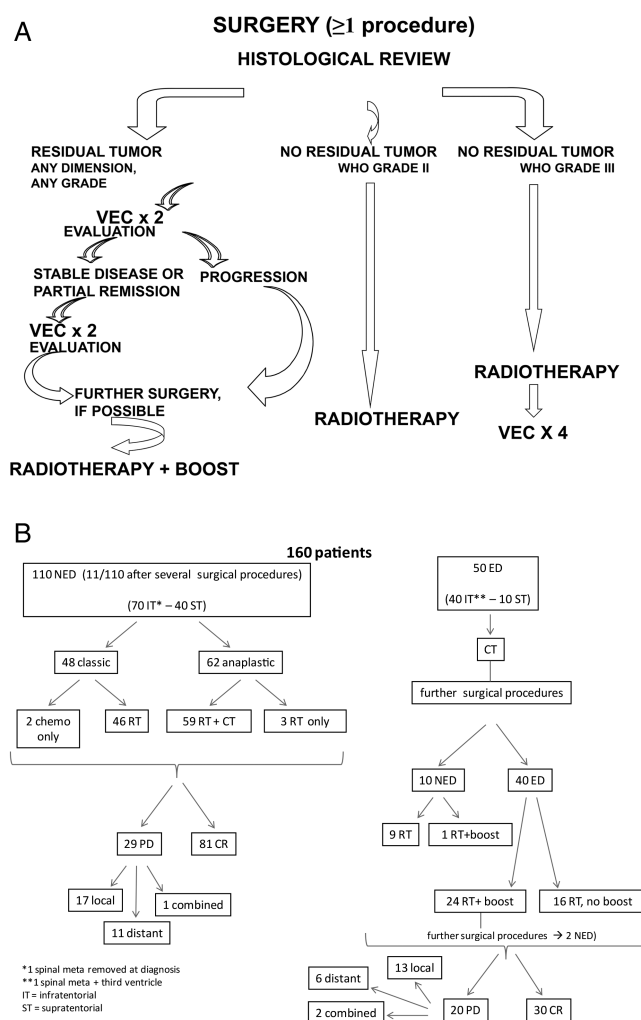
A

SURGERY (≥1 procedure)

HISTOLOGICAL REVIEW

RESIDUAL TUMOR ANY DIMENSION, ANY GRADE

NO RESIDUAL TUMOR WHO GRADE II

NO RESIDUAL TUMOR WHO GRADE III

VEC x 2

EVALUATION

STABLE DISEASE OR PARTIAL REMISSION

PROGRESSION

VEC x 2

EVALUATION

FURTHER SURGERY, IF POSSIBLE

RADIOTHERAPY + BOOST

RADIOTHERAPY

RADIOTHERAPY

VEC X 4

B

160 patients

110 NED (11/110 after several surgical procedures)

(70 IT* – 40 ST)

48 classic

62 anaplastic

2 chemo only

46 RT

59 RT + CT

3 RT only

29 PD

81 CR

17 local

1 combined

11 distant

50 ED

(40 IT** – 10 ST)

CT

further surgical procedures

10 NED

40 ED

9 RT

1 RT+boost

24 RT+ boost

16 RT, no boost

further surgical procedures → 2 NED)

13 local

6 distant

2 combined

20 PD

30 CR

*1 spinal meta removed at diagnosis
**1 spinal meta + third ventricle
IT = infratentorial
ST = supratentorial